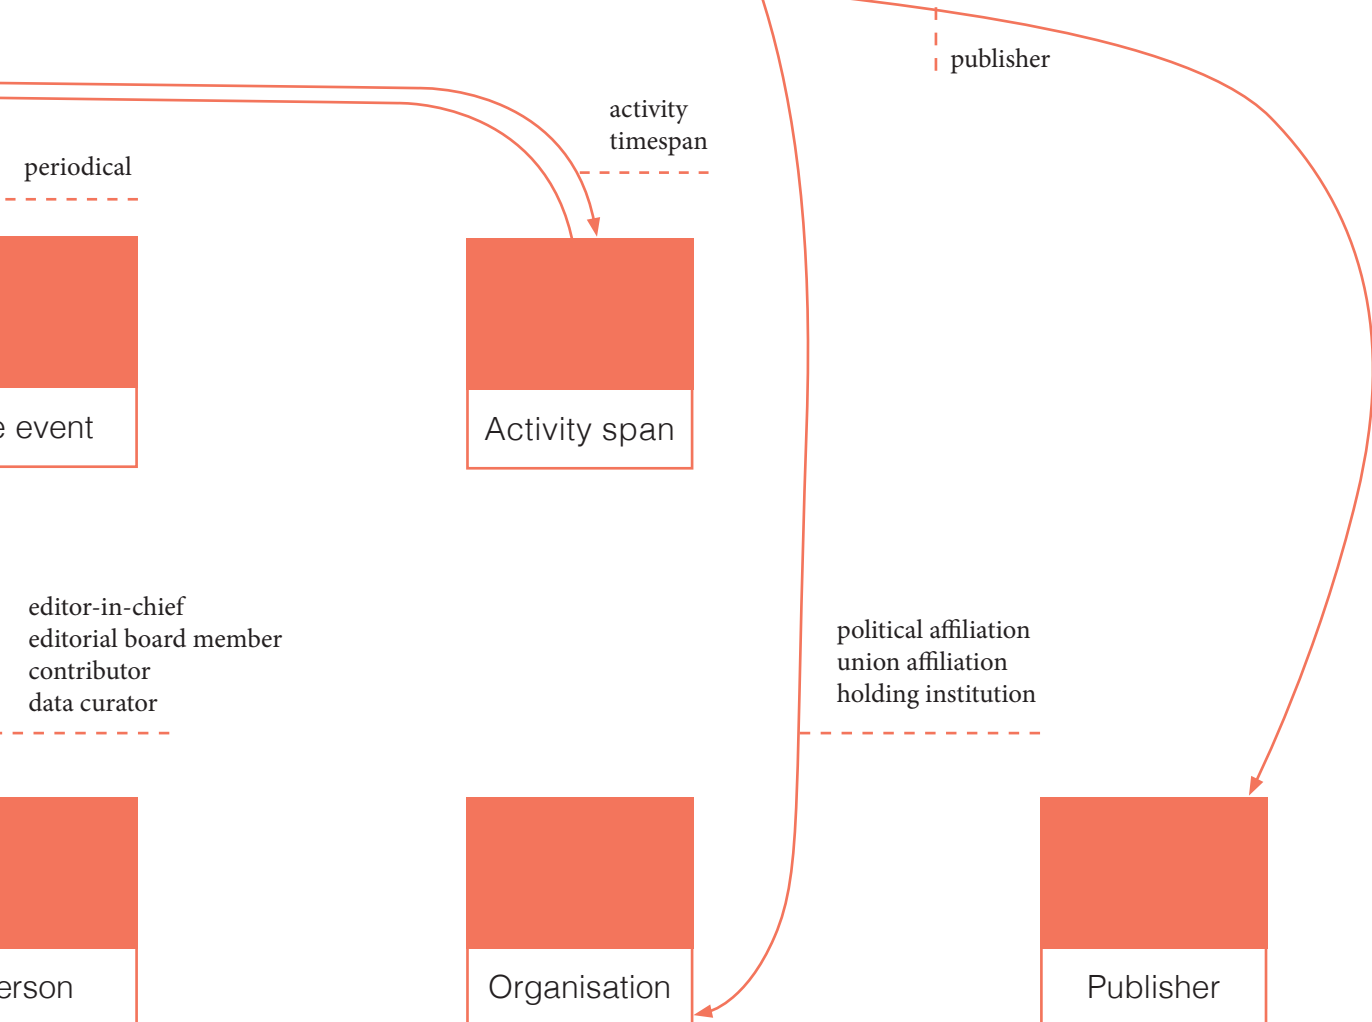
publisher

activity
timespan

periodical

e event

Activity span

editor-in-chief
editorial board member
contributor
data curator

political affiliation
union affiliation
holding institution

erson

Organisation

Publisher